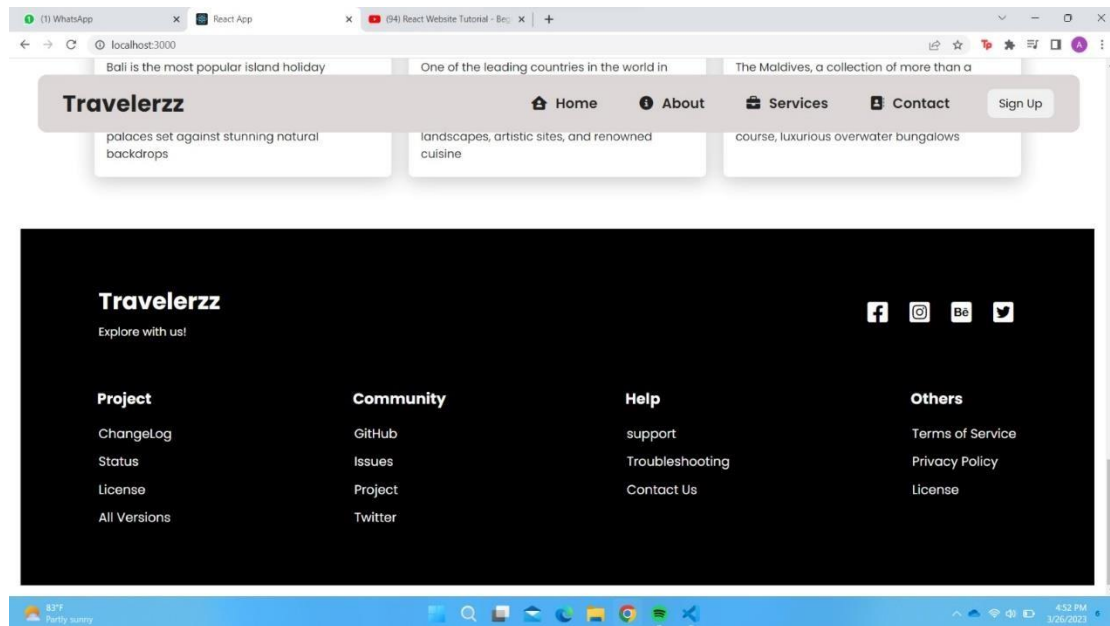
(1) WhatsApp
React App
(94) React Website Tutorial - Beg
localhost:3000

Bali is the most popular island holiday
One of the leading countries in the world in
The Maldives, a collection of more than a

Travelerzz
Home
About
Services
Contact
Sign Up

palaces set against stunning natural backdrops
landscapes, artistic sites, and renowned cuisine
course, luxurious overwater bungalows

Travelerzz
Explore with us!

Project
ChangeLog
Status
License
All Versions

Community
GitHub
Issues
Project
Twitter

Help
support
Troubleshooting
Contact Us

Others
Terms of Service
Privacy Policy
License

83°F
Partly sunny
4:52 PM
3/26/2023